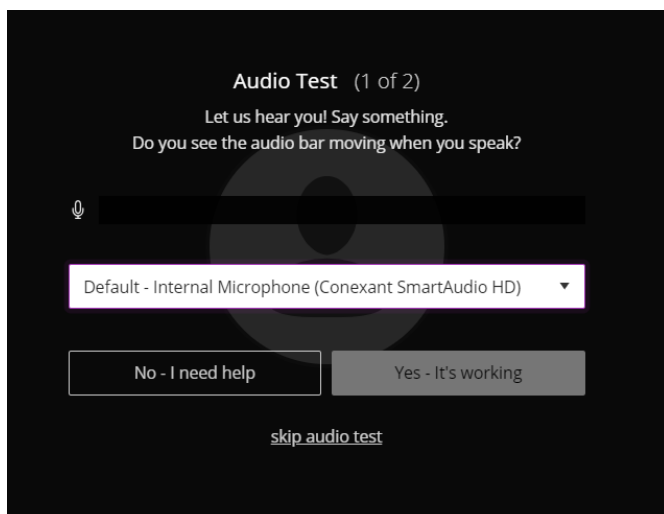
Audio Test (1 of 2)
Let us hear you! Say something.
Do you see the audio bar moving when you speak?

Default - Internal Microphone (Conexant SmartAudio HD)

No - I need help

Yes - It's working

skip audio test